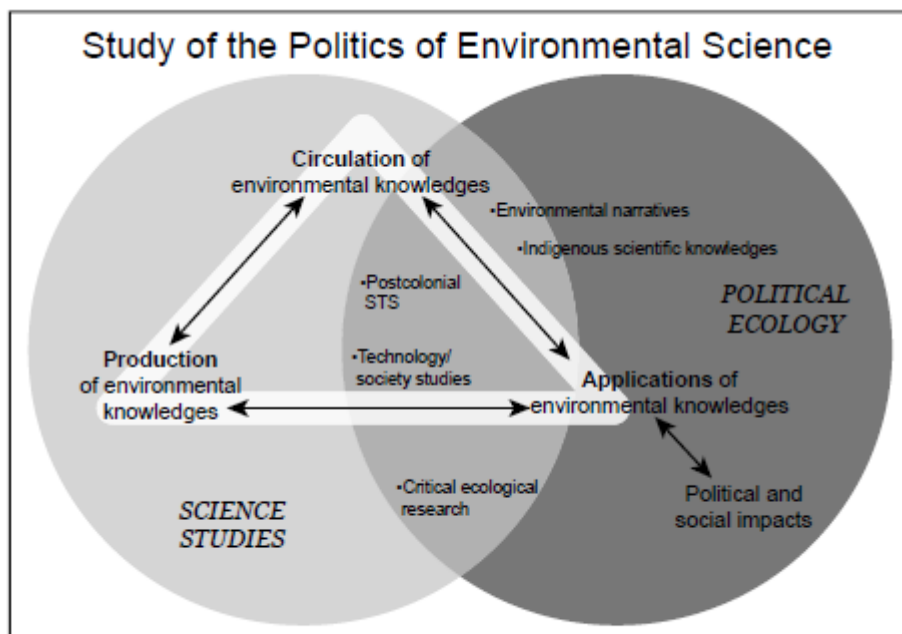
Study of the Politics of Environmental Science

Circulation of environmental knowledges

•Environmental narratives

•Indigenous scientific knowledges

•Postcolonial STS

POLITICAL ECOLOGY

Production of environmental knowledges

•Technology/ society studies

Applications of environmental knowledges

•Critical ecological research

Political and social impacts

SCIENCE STUDIES